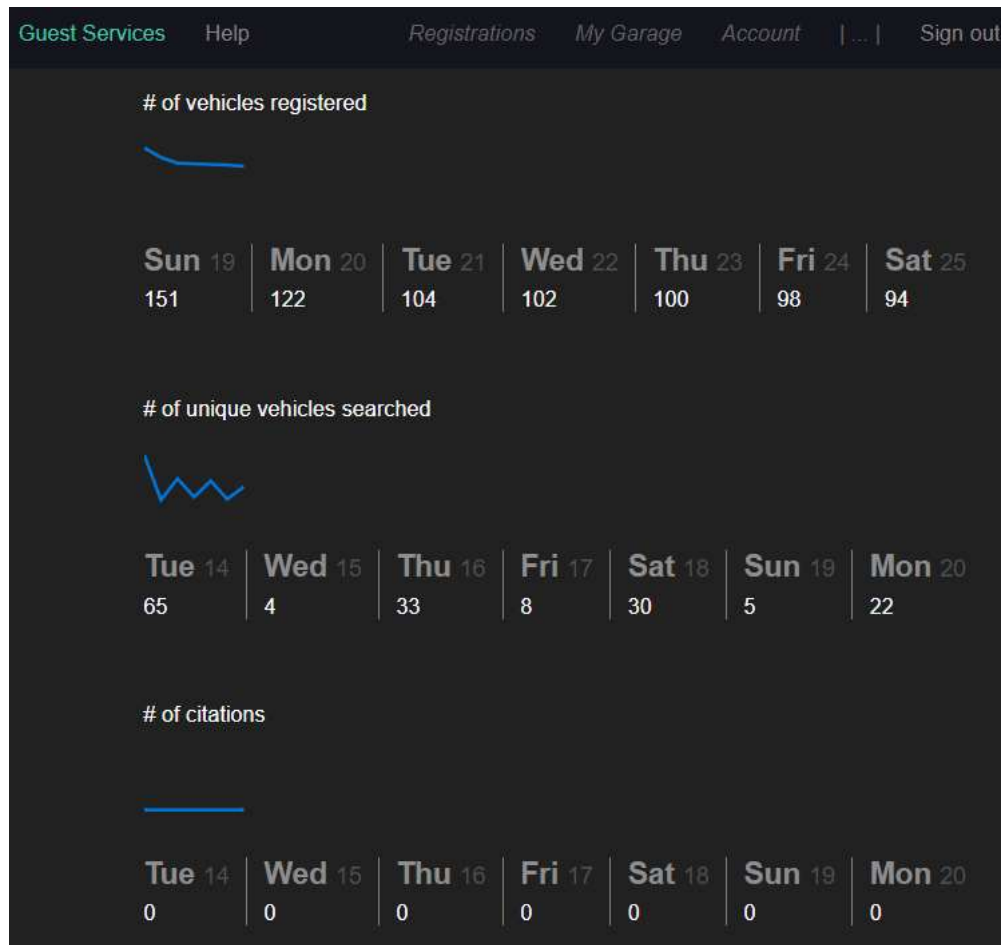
Guest Services Help Registrations My Garage Account | ... | Sign out

# of vehicles registered

| Sun 19 | Mon 20 | Tue 21 | Wed 22 | Thu 23 | Fri 24 | Sat 25 |
|---|---|---|---|---|---|---|
| 151 | 122 | 104 | 102 | 100 | 98 | 94 |

# of unique vehicles searched

| Tue 14 | Wed 15 | Thu 16 | Fri 17 | Sat 18 | Sun 19 | Mon 20 |
|---|---|---|---|---|---|---|
| 65 | 4 | 33 | 8 | 30 | 5 | 22 |

# of citations

| Tue 14 | Wed 15 | Thu 16 | Fri 17 | Sat 18 | Sun 19 | Mon 20 |
|---|---|---|---|---|---|---|
| 0 | 0 | 0 | 0 | 0 | 0 | 0 |